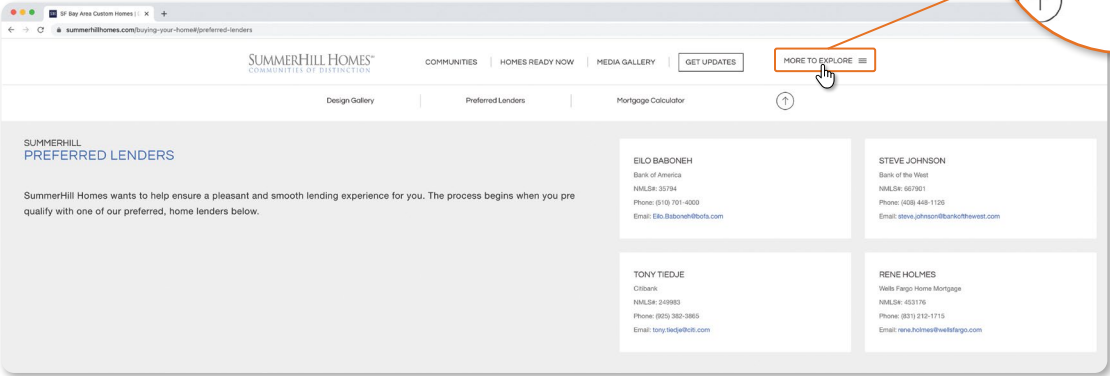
SF Bay Area Custom Homes | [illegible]

summerhillhomes.com/buying-your-home#/preferred-lenders

SUMMERHILL HOMES®
COMMUNITIES OF DISTINCTION

COMMUNITIES | HOMES READY NOW | MEDIA GALLERY | GET UPDATES

MORE TO EXPLORE

Design Gallery | Preferred Lenders | Mortgage Calculator

SUMMERHILL
PREFERRED LENDERS

SummerHill Homes wants to help ensure a pleasant and smooth lending experience for you. The process begins when you pre qualify with one of our preferred, home lenders below.

EILO BABONEH
Bank of America
NMLS#: 35794
Phone: (510) 701-4000
Email: Eilo.Baboneh@bofa.com

STEVE JOHNSON
Bank of the West
NMLS#: 667901
Phone: (408) 448-1126
Email: steve.johnson@bankofthewest.com

TONY TIEDJE
Citibank
NMLS#: 249983
Phone: (925) 382-3865
Email: tony.tiedje@citi.com

RENE HOLMES
Wells Fargo Home Mortgage
NMLS#: 453176
Phone: (831) 212-1715
Email: rene.holmes@wellsfargo.com